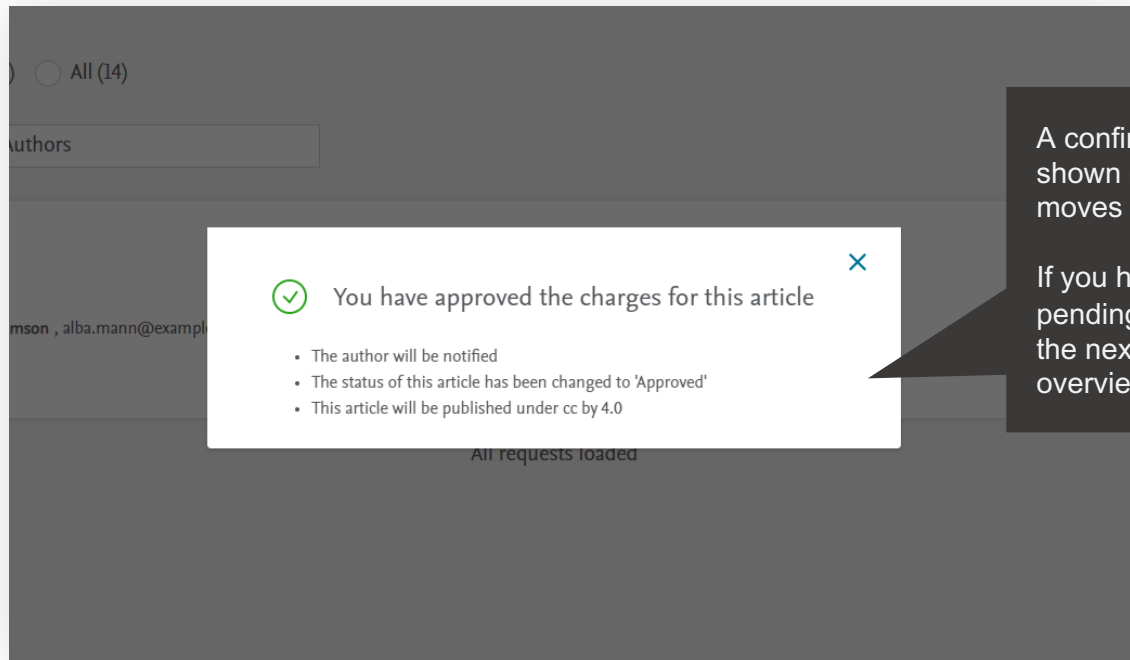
) All (14)

uthors

mson , alba.mann@exampl

You have approved the charges for this article

- The author will be notified
- The status of this article has been changed to 'Approved'
- This article will be published under cc by 4.0

All requests loaded

A confi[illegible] shown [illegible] moves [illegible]

If you h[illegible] pending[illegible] the nex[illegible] overvie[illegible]